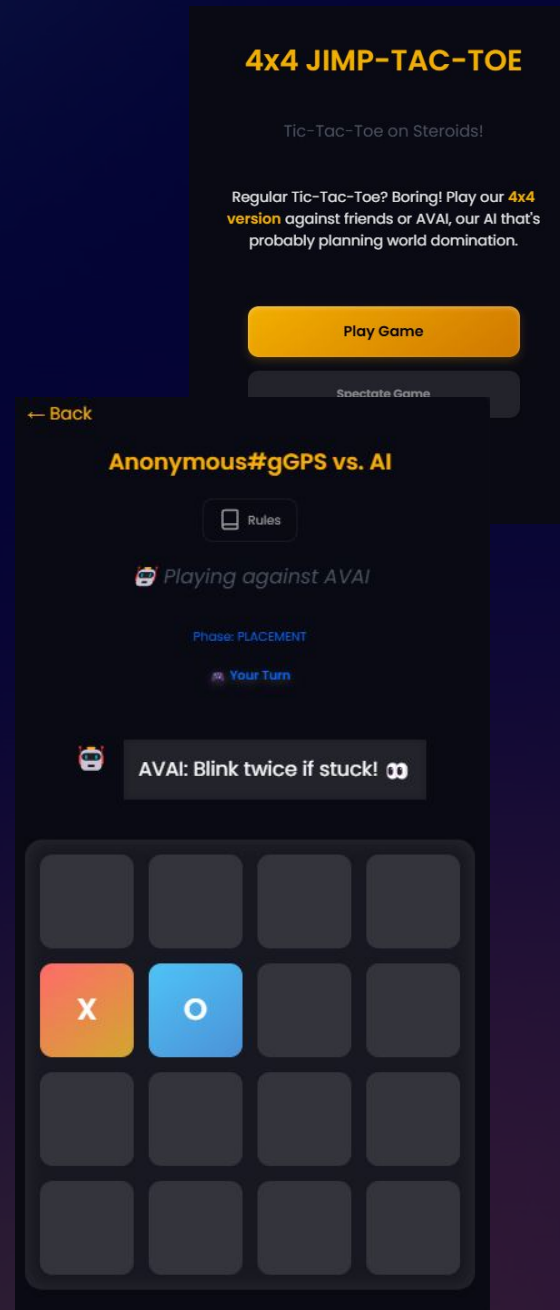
4x4 JIMP-TAC-TOE

Tic-Tac-Toe on Steroids!

Regular Tic-Tac-Toe? Boring! Play our 4x4 version against friends or AVAI, our AI that's probably planning world domination.

Play Game

Spectate Game

← Back

Anonymous#gGPS vs. AI

Rules

🤖 Playing against AVAI

Phase: PLACEMENT

🎮 Your Turn

🤖 AVAI: Blink twice if stuck! 👀

| | | | |
|---|---|---|---|
| | | | |
| X | O | | |
| | | | |
| | | | |